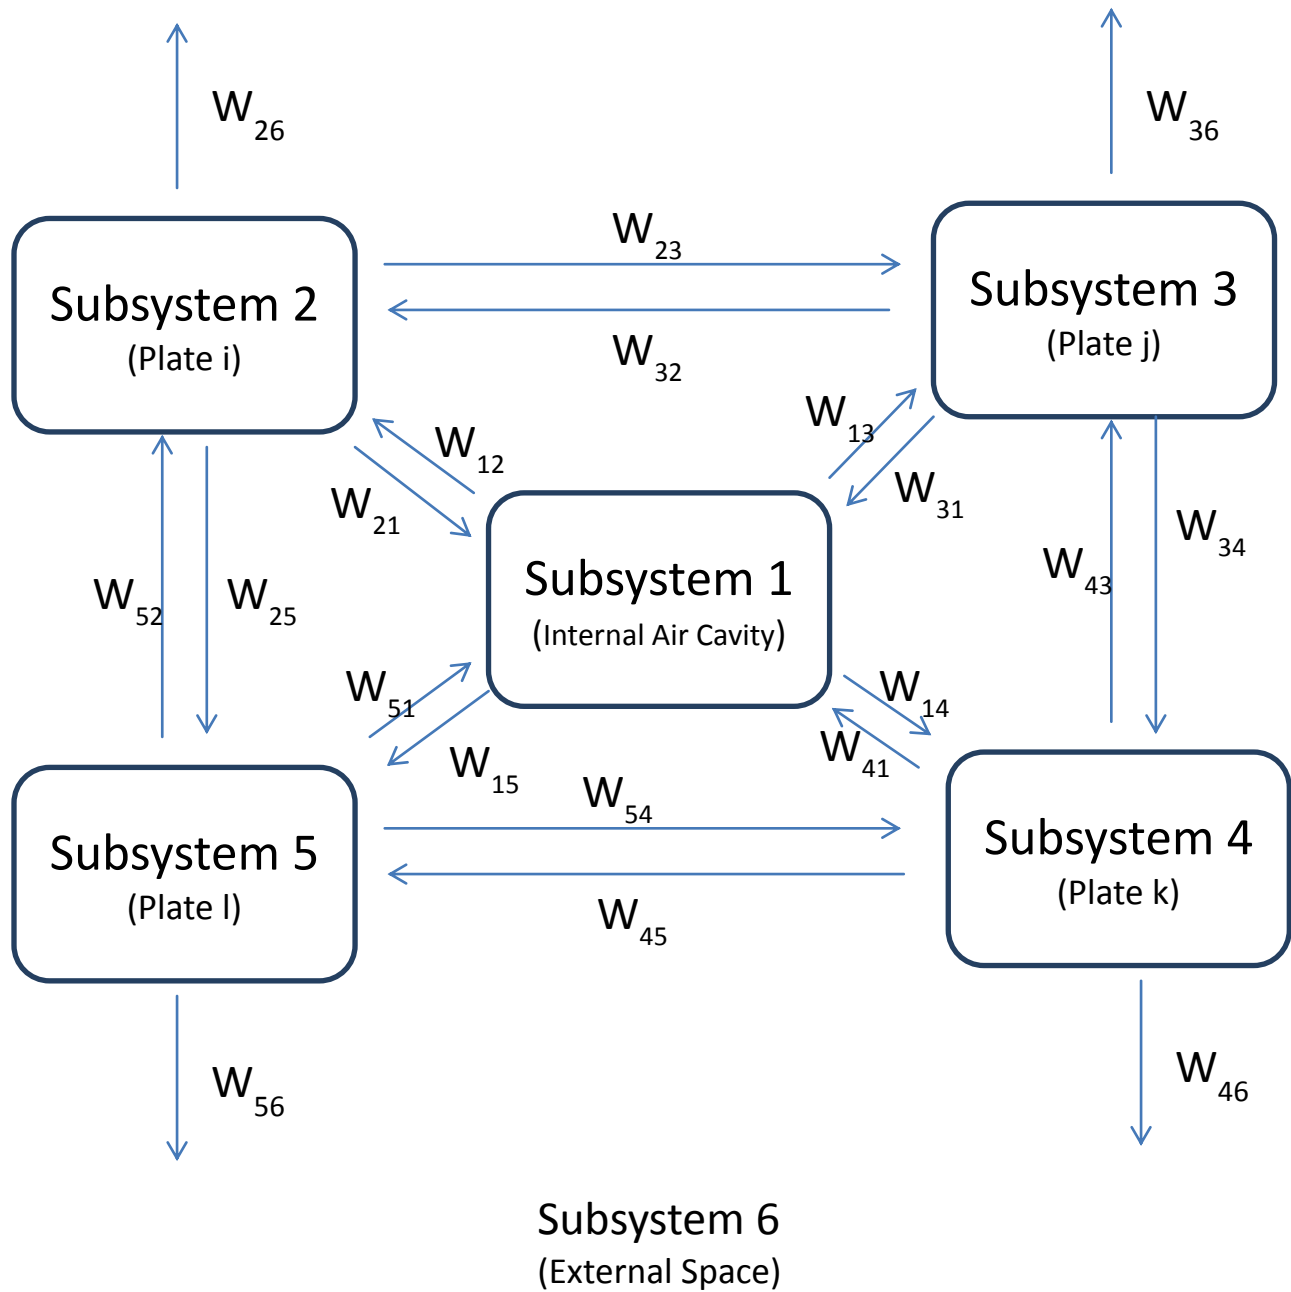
$W_{26}$

$W_{36}$

$W_{23}$

Subsystem 2
(Plate i)

$W_{32}$

Subsystem 3
(Plate j)

$W_{13}$

$W_{12}$

$W_{31}$

$W_{21}$

$W_{34}$

Subsystem 1
(Internal Air Cavity)

$W_{43}$

$W_{52}$

$W_{25}$

$W_{51}$

$W_{14}$

$W_{41}$

$W_{15}$

$W_{54}$

Subsystem 5
(Plate l)

Subsystem 4
(Plate k)

$W_{45}$

$W_{56}$

$W_{46}$

Subsystem 6
(External Space)